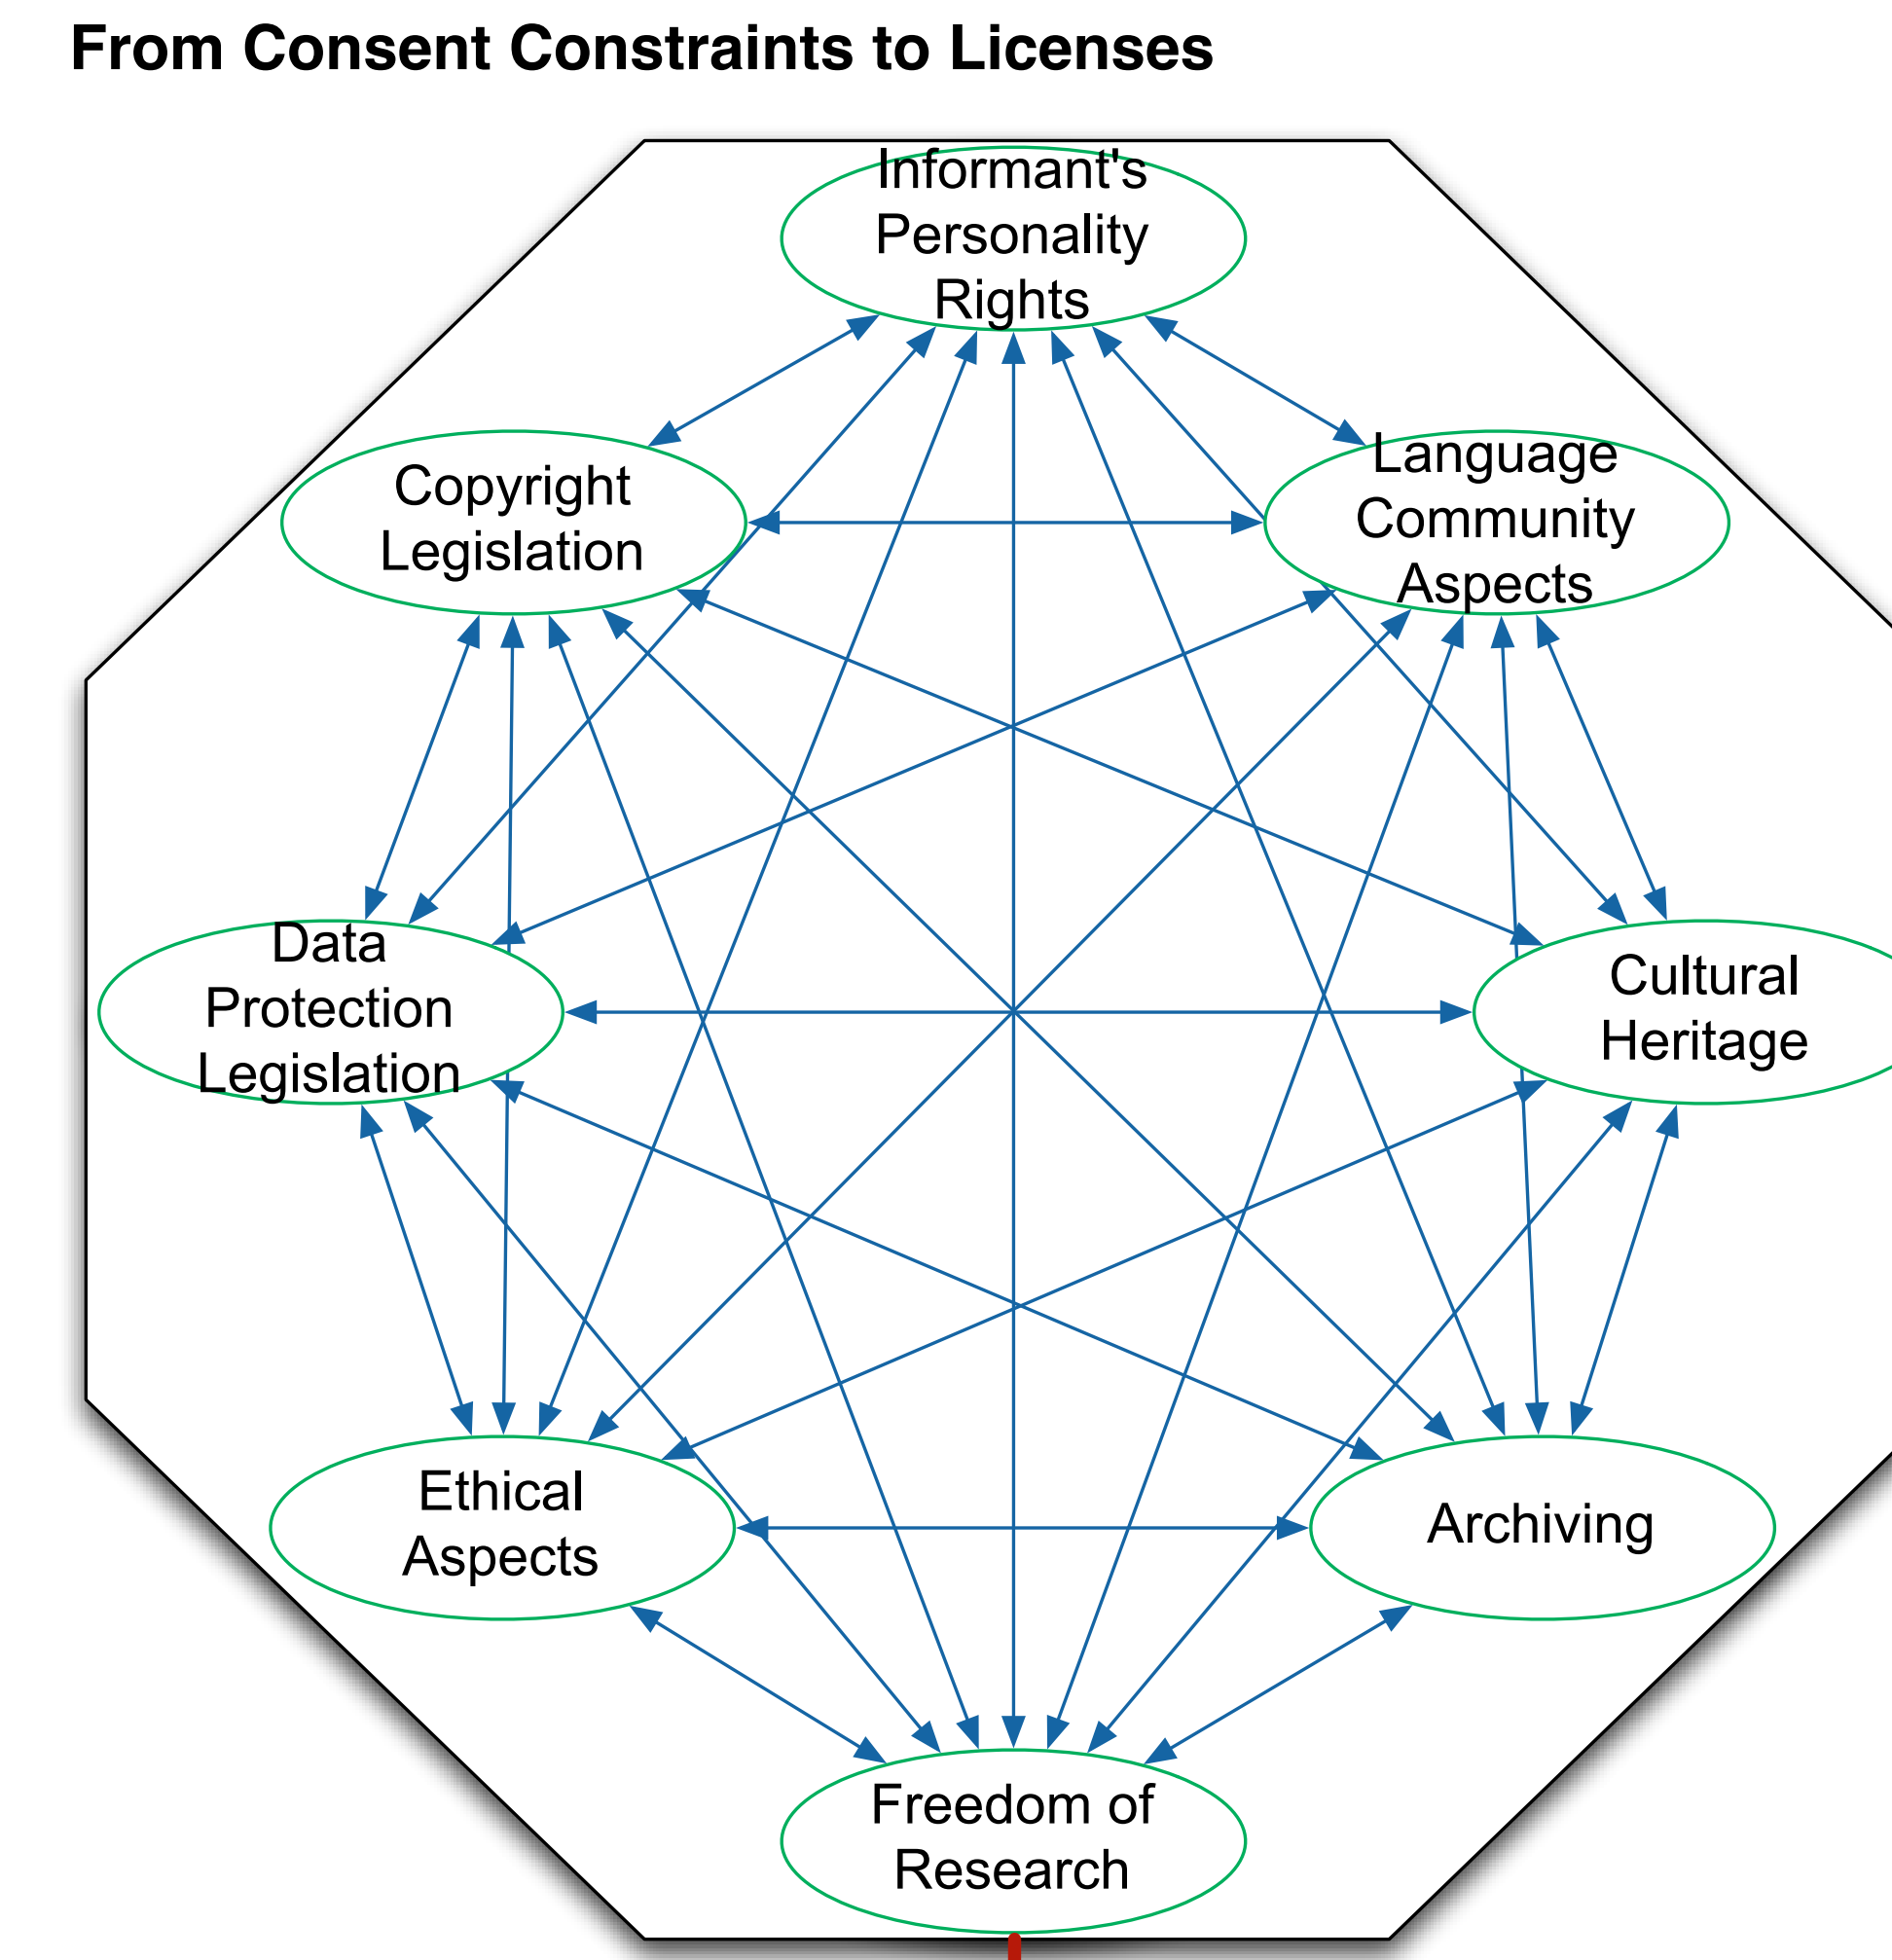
From Consent Constraints to Licenses

Informant's Personality Rights

Copyright Legislation

Language Community Aspects

Data Protection Legislation

Cultural Heritage

Ethical Aspects

Archiving

Freedom of Research